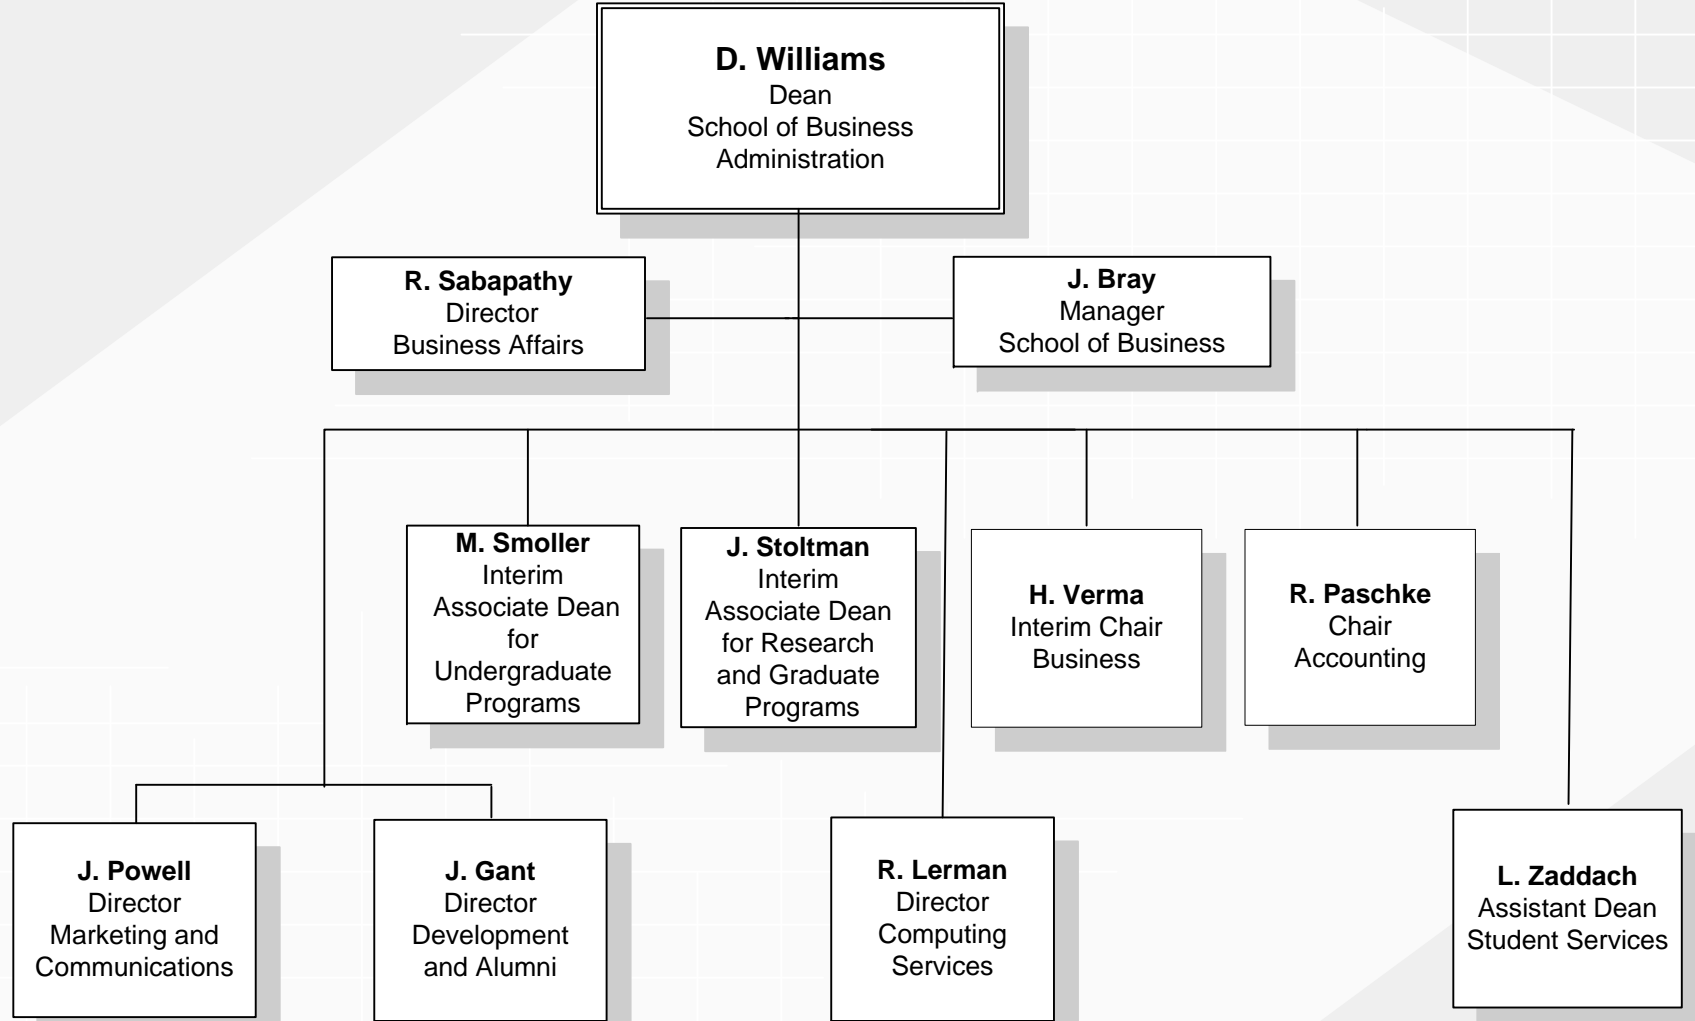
**D. Williams**
Dean
School of Business Administration

**R. Sabapathy**
Director
Business Affairs

**J. Bray**
Manager
School of Business

**M. Smoller**
Interim
Associate Dean for Undergraduate Programs

**J. Stoltman**
Interim
Associate Dean for Research and Graduate Programs

**H. Verma**
Interim Chair
Business

**R. Paschke**
Chair
Accounting

**J. Powell**
Director
Marketing and Communications

**J. Gant**
Director
Development and Alumni

**R. Lerman**
Director
Computing Services

**L. Zaddach**
Assistant Dean
Student Services